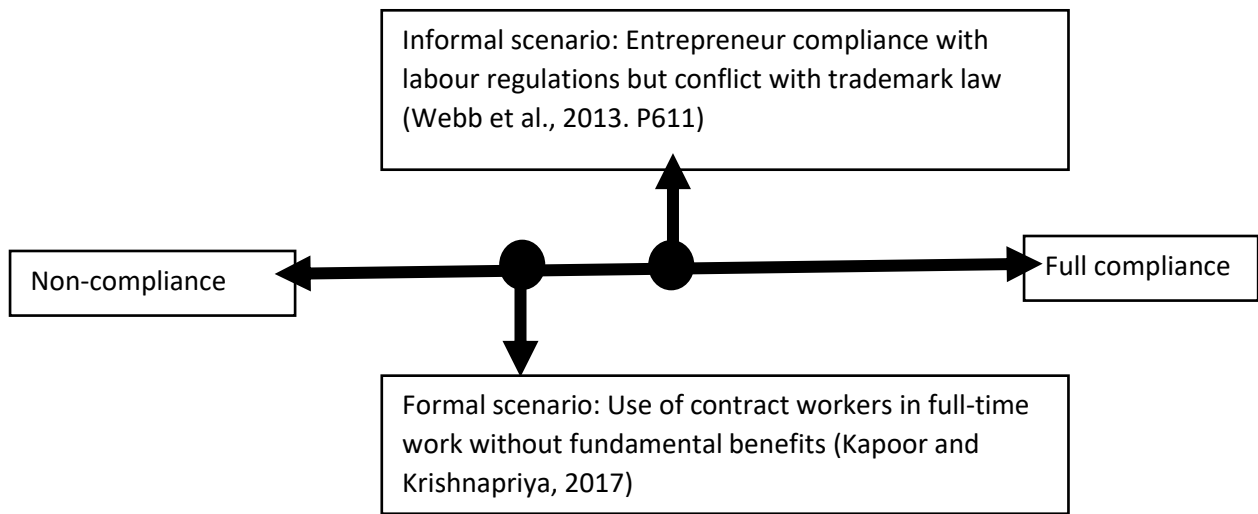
Informal scenario: Entrepreneur compliance with labour regulations but conflict with trademark law (Webb et al., 2013. P611)

Non-compliance

Full compliance

Formal scenario: Use of contract workers in full-time work without fundamental benefits (Kapoor and Krishnapriya, 2017)